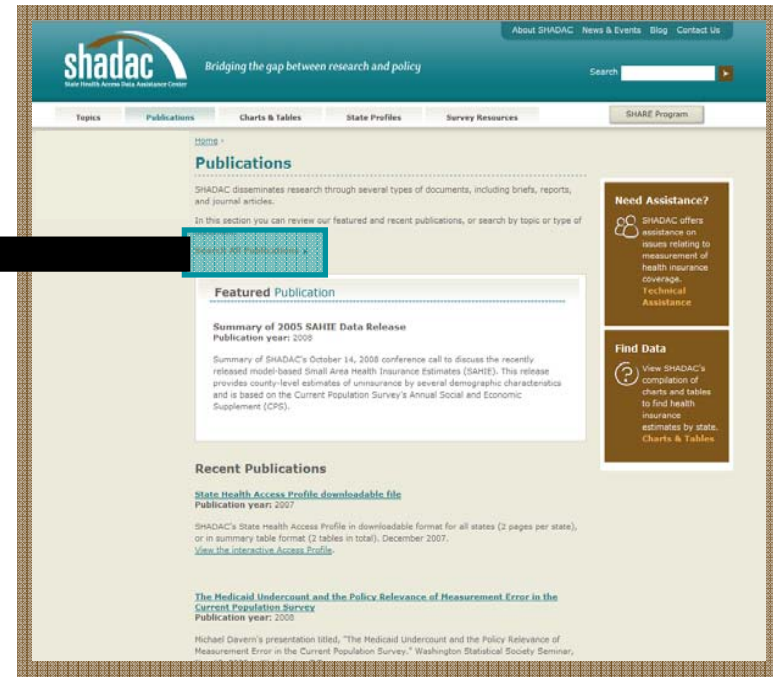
About SHADAC News & Events Blog Contact Us

shadac
State Health Access Data Assistance Center

Bridging the gap between research and policy

Search

Topics Publications Charts & Tables State Profiles Survey Resources SHARE Program

Home ›

Publications

SHADAC disseminates research through several types of documents, including briefs, reports, and journal articles.

In this section you can review our featured and recent publications, or search by topic or type of

Search All Publications »

Featured Publication

Summary of 2005 SAHIE Data Release
Publication year: 2008

Summary of SHADAC's October 14, 2008 conference call to discuss the recently released model-based Small Area Health Insurance Estimates (SAHIE). This release provides county-level estimates of uninsurance by several demographic characteristics and is based on the Current Population Survey's Annual Social and Economic Supplement (CPS).

Recent Publications

State Health Access Profile downloadable file
Publication year: 2007

SHADAC's State Health Access Profile in downloadable format for all states (2 pages per state), or in summary table format (2 tables in total). December 2007.
View the interactive Access Profile.

The Medicaid Undercount and the Policy Relevance of Measurement Error in the Current Population Survey
Publication year: 2008

Michael Davern's presentation titled, "The Medicaid Undercount and the Policy Relevance of Measurement Error in the Current Population Survey." Washington Statistical Society Seminar, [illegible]

Need Assistance?
SHADAC offers assistance on issues relating to measurement of health insurance coverage.
Technical Assistance

Find Data
View SHADAC's compilation of charts and tables to find health insurance estimates by state.
Charts & Tables